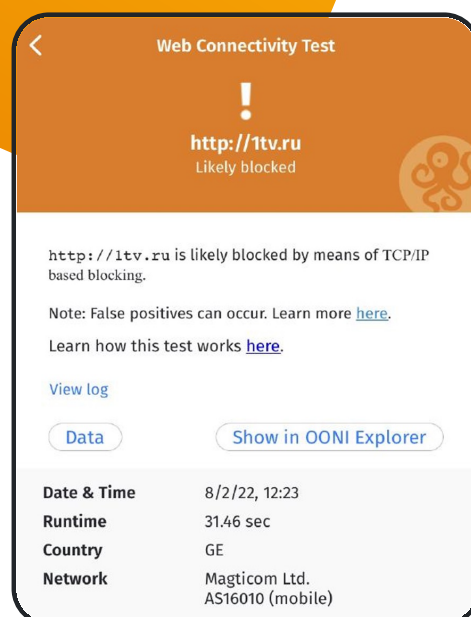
Web Connectivity Test

!

http://1tv.ru
Likely blocked

http://1tv.ru is likely blocked by means of TCP/IP based blocking.

Note: False positives can occur. Learn more here.

Learn how this test works here.

View log

Data

Show in OONI Explorer

| Date & Time | 8/2/22, 12:23 |
|---|---|
| Runtime | 31.46 sec |
| Country | GE |
| Network | Magticom Ltd. AS16010 (mobile) |